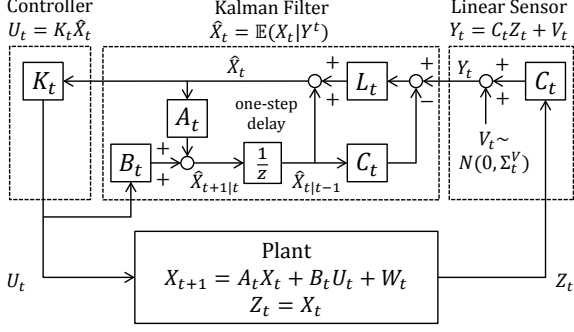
Controller
$U_t = K_t \hat{X}_t$

Kalman Filter
$\hat{X}_t = \mathbb{E}(X_t | Y^t)$

Linear Sensor
$Y_t = C_t Z_t + V_t$

$K_t$

$\hat{X}_t$

+

+

$L_t$

+

$Y_t$

+

$C_t$

$A_t$

one-step delay

−

+

$B_t$

+

+

$\frac{1}{z}$

$C_t$

$V_t \sim$
$N(0, \Sigma_t^V)$

$\hat{X}_{t+1|t}$

$\hat{X}_{t|t-1}$

Plant
$X_{t+1} = A_t X_t + B_t U_t + W_t$
$Z_t = X_t$

$U_t$

$Z_t$